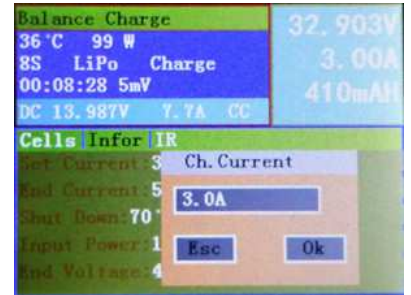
Balance Charge
36°C 99 W
8S LiPo Charge
00:08:28 5mV
DC 13.987V 7.7A CC

32.903V
3.00A
410mAH

Cells Infor IR
Set Current: 3
End Current: 5
Shut Down: 70
Input Power: 1
End Voltage: 4

Ch.Current
3.0A
Esc
Ok